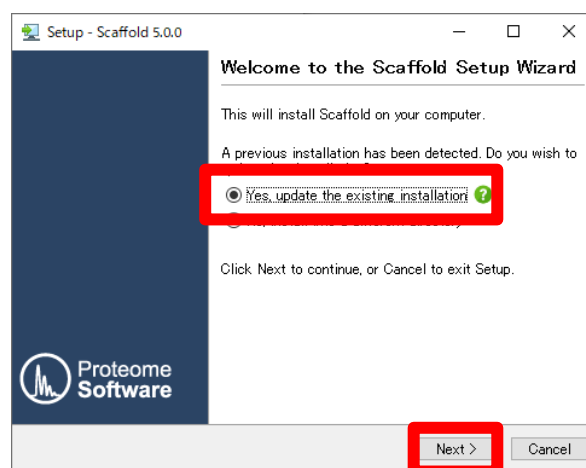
Setup - Scaffold 5.0.0

Welcome to the Scaffold Setup Wizard

This will install Scaffold on your computer.

A previous installation has been detected. Do you wish to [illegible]

Yes, update the existing installation

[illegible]

Click Next to continue, or Cancel to exit Setup.

Proteome Software

Next >

Cancel